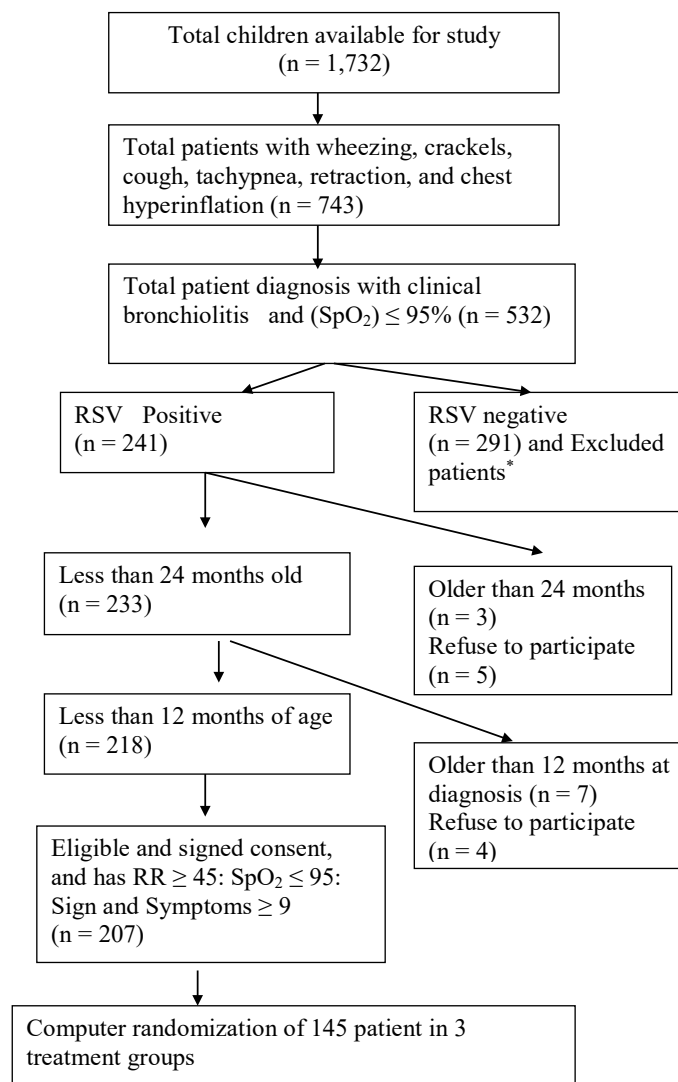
Total children available for study (n = 1,732)

Total patients with wheezing, crackels, cough, tachypnea, retraction, and chest hyperinflation (n = 743)

Total patient diagnosis with clinical bronchiolitis and ($SpO_2$) ≤ 95% (n = 532)

RSV Positive (n = 241)

RSV negative (n = 291) and Excluded patients*

Less than 24 months old (n = 233)

Older than 24 months (n = 3)
Refuse to participate (n = 5)

Less than 12 months of age (n = 218)

Older than 12 months at diagnosis (n = 7)
Refuse to participate (n = 4)

Eligible and signed consent, and has RR ≥ 45: $SpO_2$ ≤ 95: Sign and Symptoms ≥ 9 (n = 207)

Computer randomization of 145 patient in 3 treatment groups